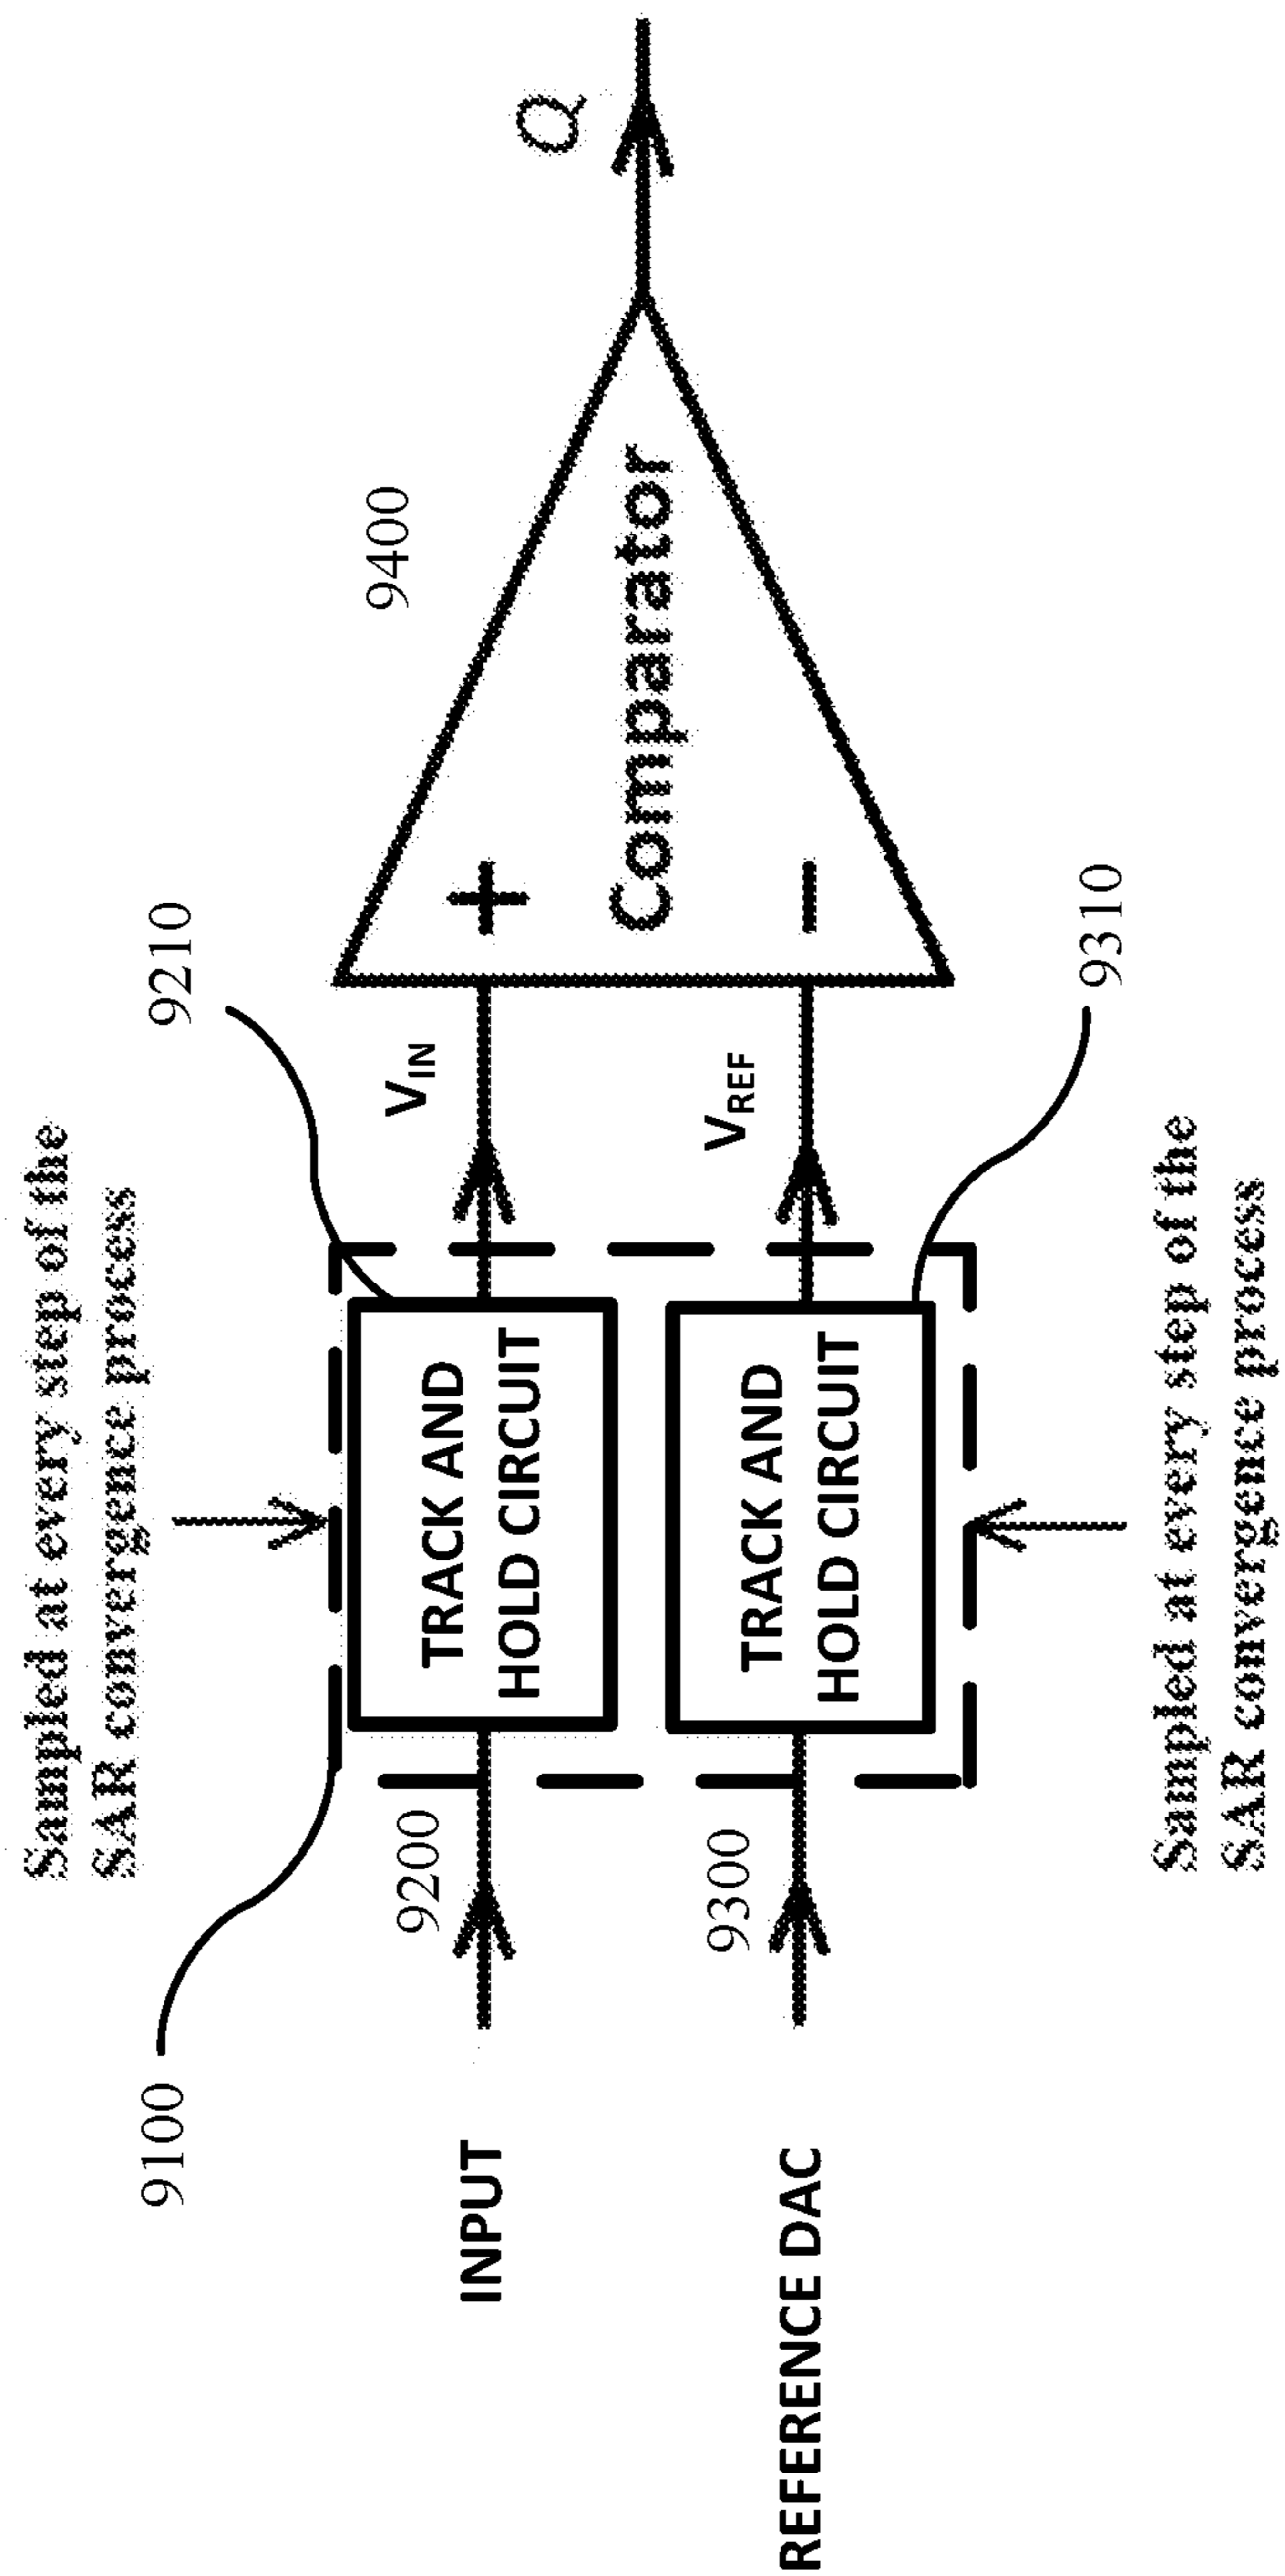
Sampled at every step of the SAR convergence process

9100

9200

INPUT

TRACK AND HOLD CIRCUIT

9210

$V_{IN}$

+

Comparator

-

9400

Q

9300

REFERENCE DAC

TRACK AND HOLD CIRCUIT

9310

$V_{REF}$

Sampled at every step of the SAR convergence process